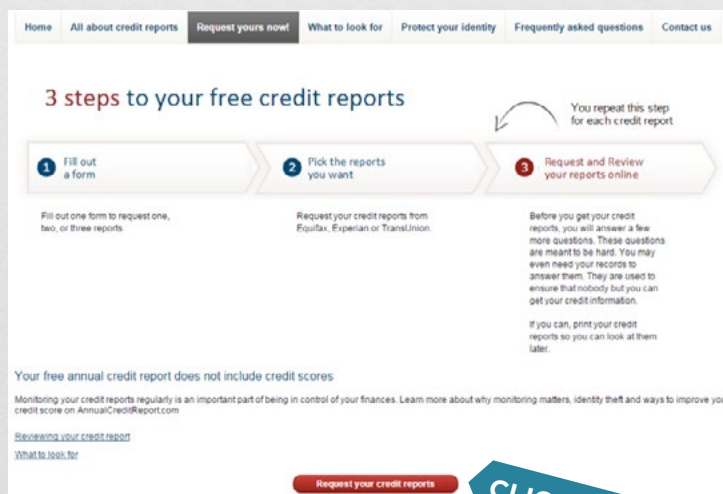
Home | All about credit reports | Request yours now! | What to look for | Protect your identity | Frequently asked questions | Contact us

3 steps to your free credit reports

You repeat this step for each credit report

1 Fill out a form

2 Pick the reports you want

3 Request and Review your reports online

Fill out one form to request one, two, or three reports

Request your credit reports from Equifax, Experian or TransUnion.

Before you get your credit reports, you will answer a few more questions. These questions are meant to be hard. You may even need your records to answer them. They are used to ensure that nobody but you can get your credit information.

If you can, print your credit reports so you can look at them later.

Your free annual credit report does not include credit scores

Monitoring your credit reports regularly is an important part of being in control of your finances. Learn more about why monitoring matters, identity theft and ways to improve your credit score on AnnualCreditReport.com

Reviewing your credit report

What to look for

Request your credit reports

CLIC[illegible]